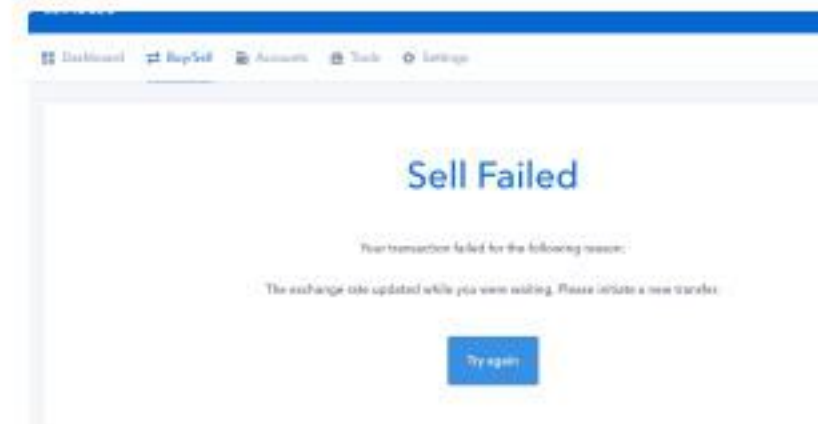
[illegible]

Dashboard Buy/Sell Accounts Tools Settings

Sell Failed

Your transaction failed for the following reason:

The exchange rate updated while you were waiting. Please initiate a new transfer.

Try again